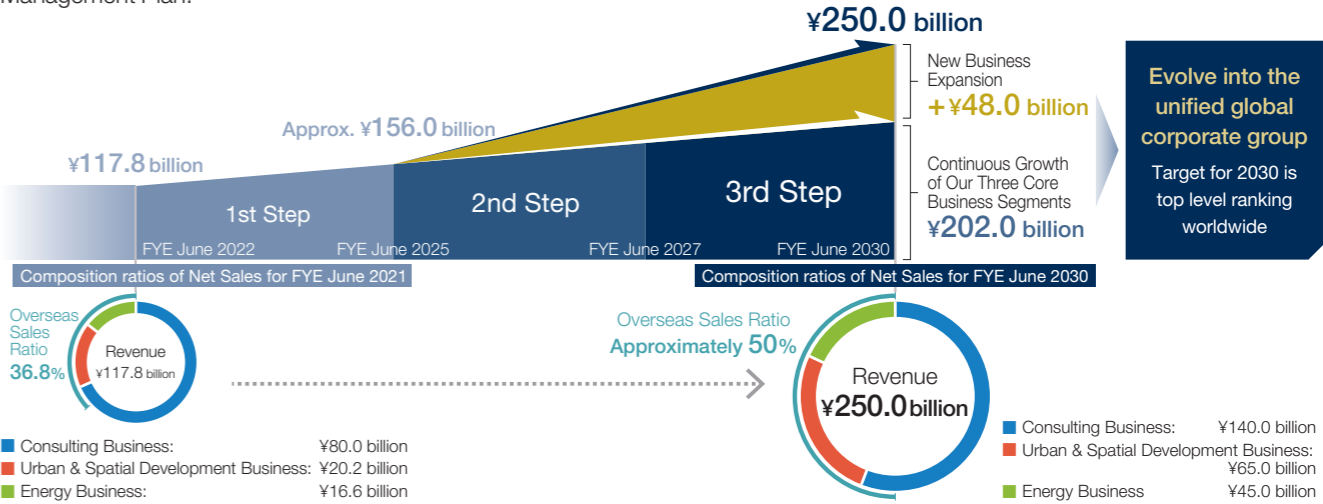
Management Plan.

¥250.0 billion

New Business Expansion
+¥48.0 billion

Evolve into the unified global corporate group
Target for 2030 is top level ranking worldwide

Approx. ¥156.0 billion

¥117.8 billion

1st Step

2nd Step

3rd Step

Continuous Growth of Our Three Core Business Segments
¥202.0 billion

FYE June 2022
FYE June 2025
FYE June 2027
FYE June 2030

Composition ratios of Net Sales for FYE June 2021

Composition ratios of Net Sales for FYE June 2030

Overseas Sales Ratio
36.8%

Revenue
¥117.8 billion

Overseas Sales Ratio
Approximately 50%

Revenue
¥250.0 billion

Consulting Business: ¥80.0 billion
Urban & Spatial Development Business: ¥20.2 billion
Energy Business: ¥16.6 billion

Consulting Business: ¥140.0 billion
Urban & Spatial Development Business: ¥65.0 billion
Energy Business ¥45.0 billion